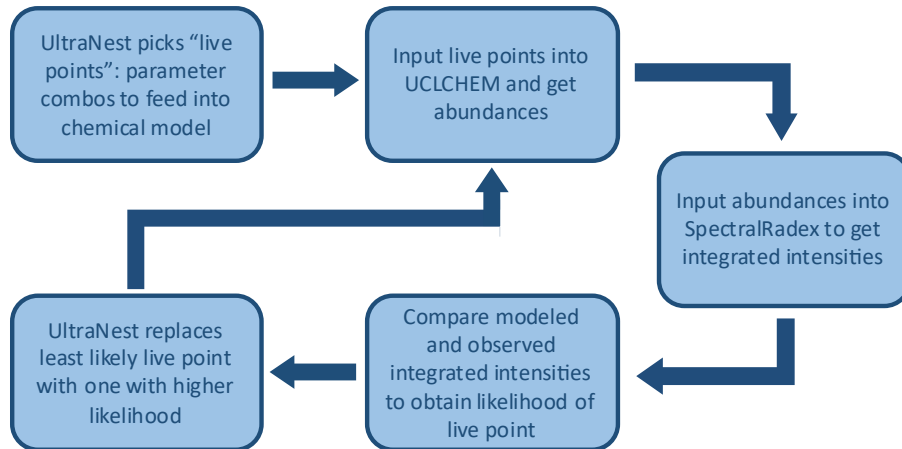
UltraNest picks “live points”: parameter combos to feed into chemical model

Input live points into UCLCHEM and get abundances

Input abundances into SpectralRadex to get integrated intensities

Compare modeled and observed integrated intensities to obtain likelihood of live point

UltraNest replaces least likely live point with one with higher likelihood